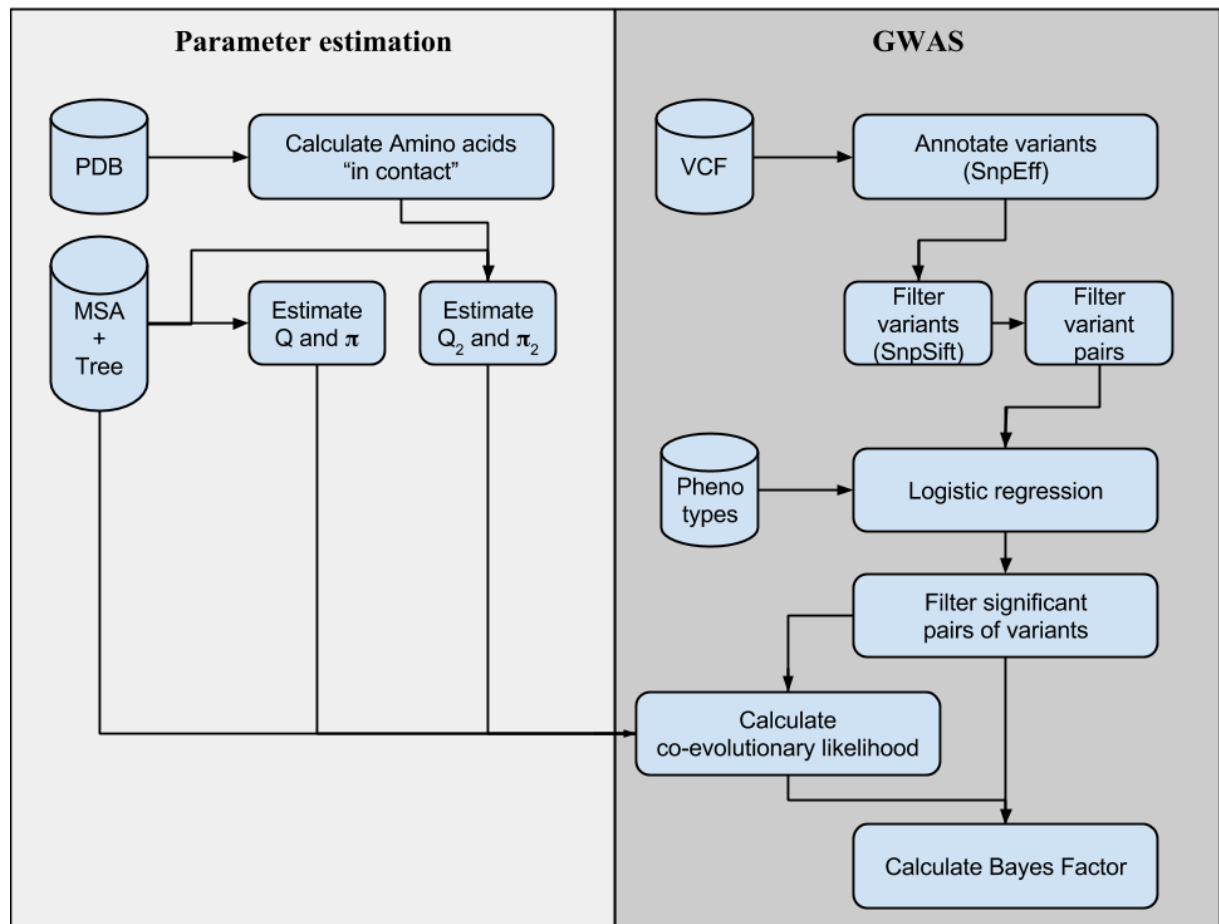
Parameter estimation

PDB

Calculate Amino acids "in contact"

MSA + Tree

Estimate Q and $\pi$

Estimate $Q_2$ and $\pi_2$

GWAS

VCF

Annotate variants (SnpEff)

Filter variants (SnpSift)

Filter variant pairs

Pheno types

Logistic regression

Filter significant pairs of variants

Calculate co-evolutionary likelihood

Calculate Bayes Factor